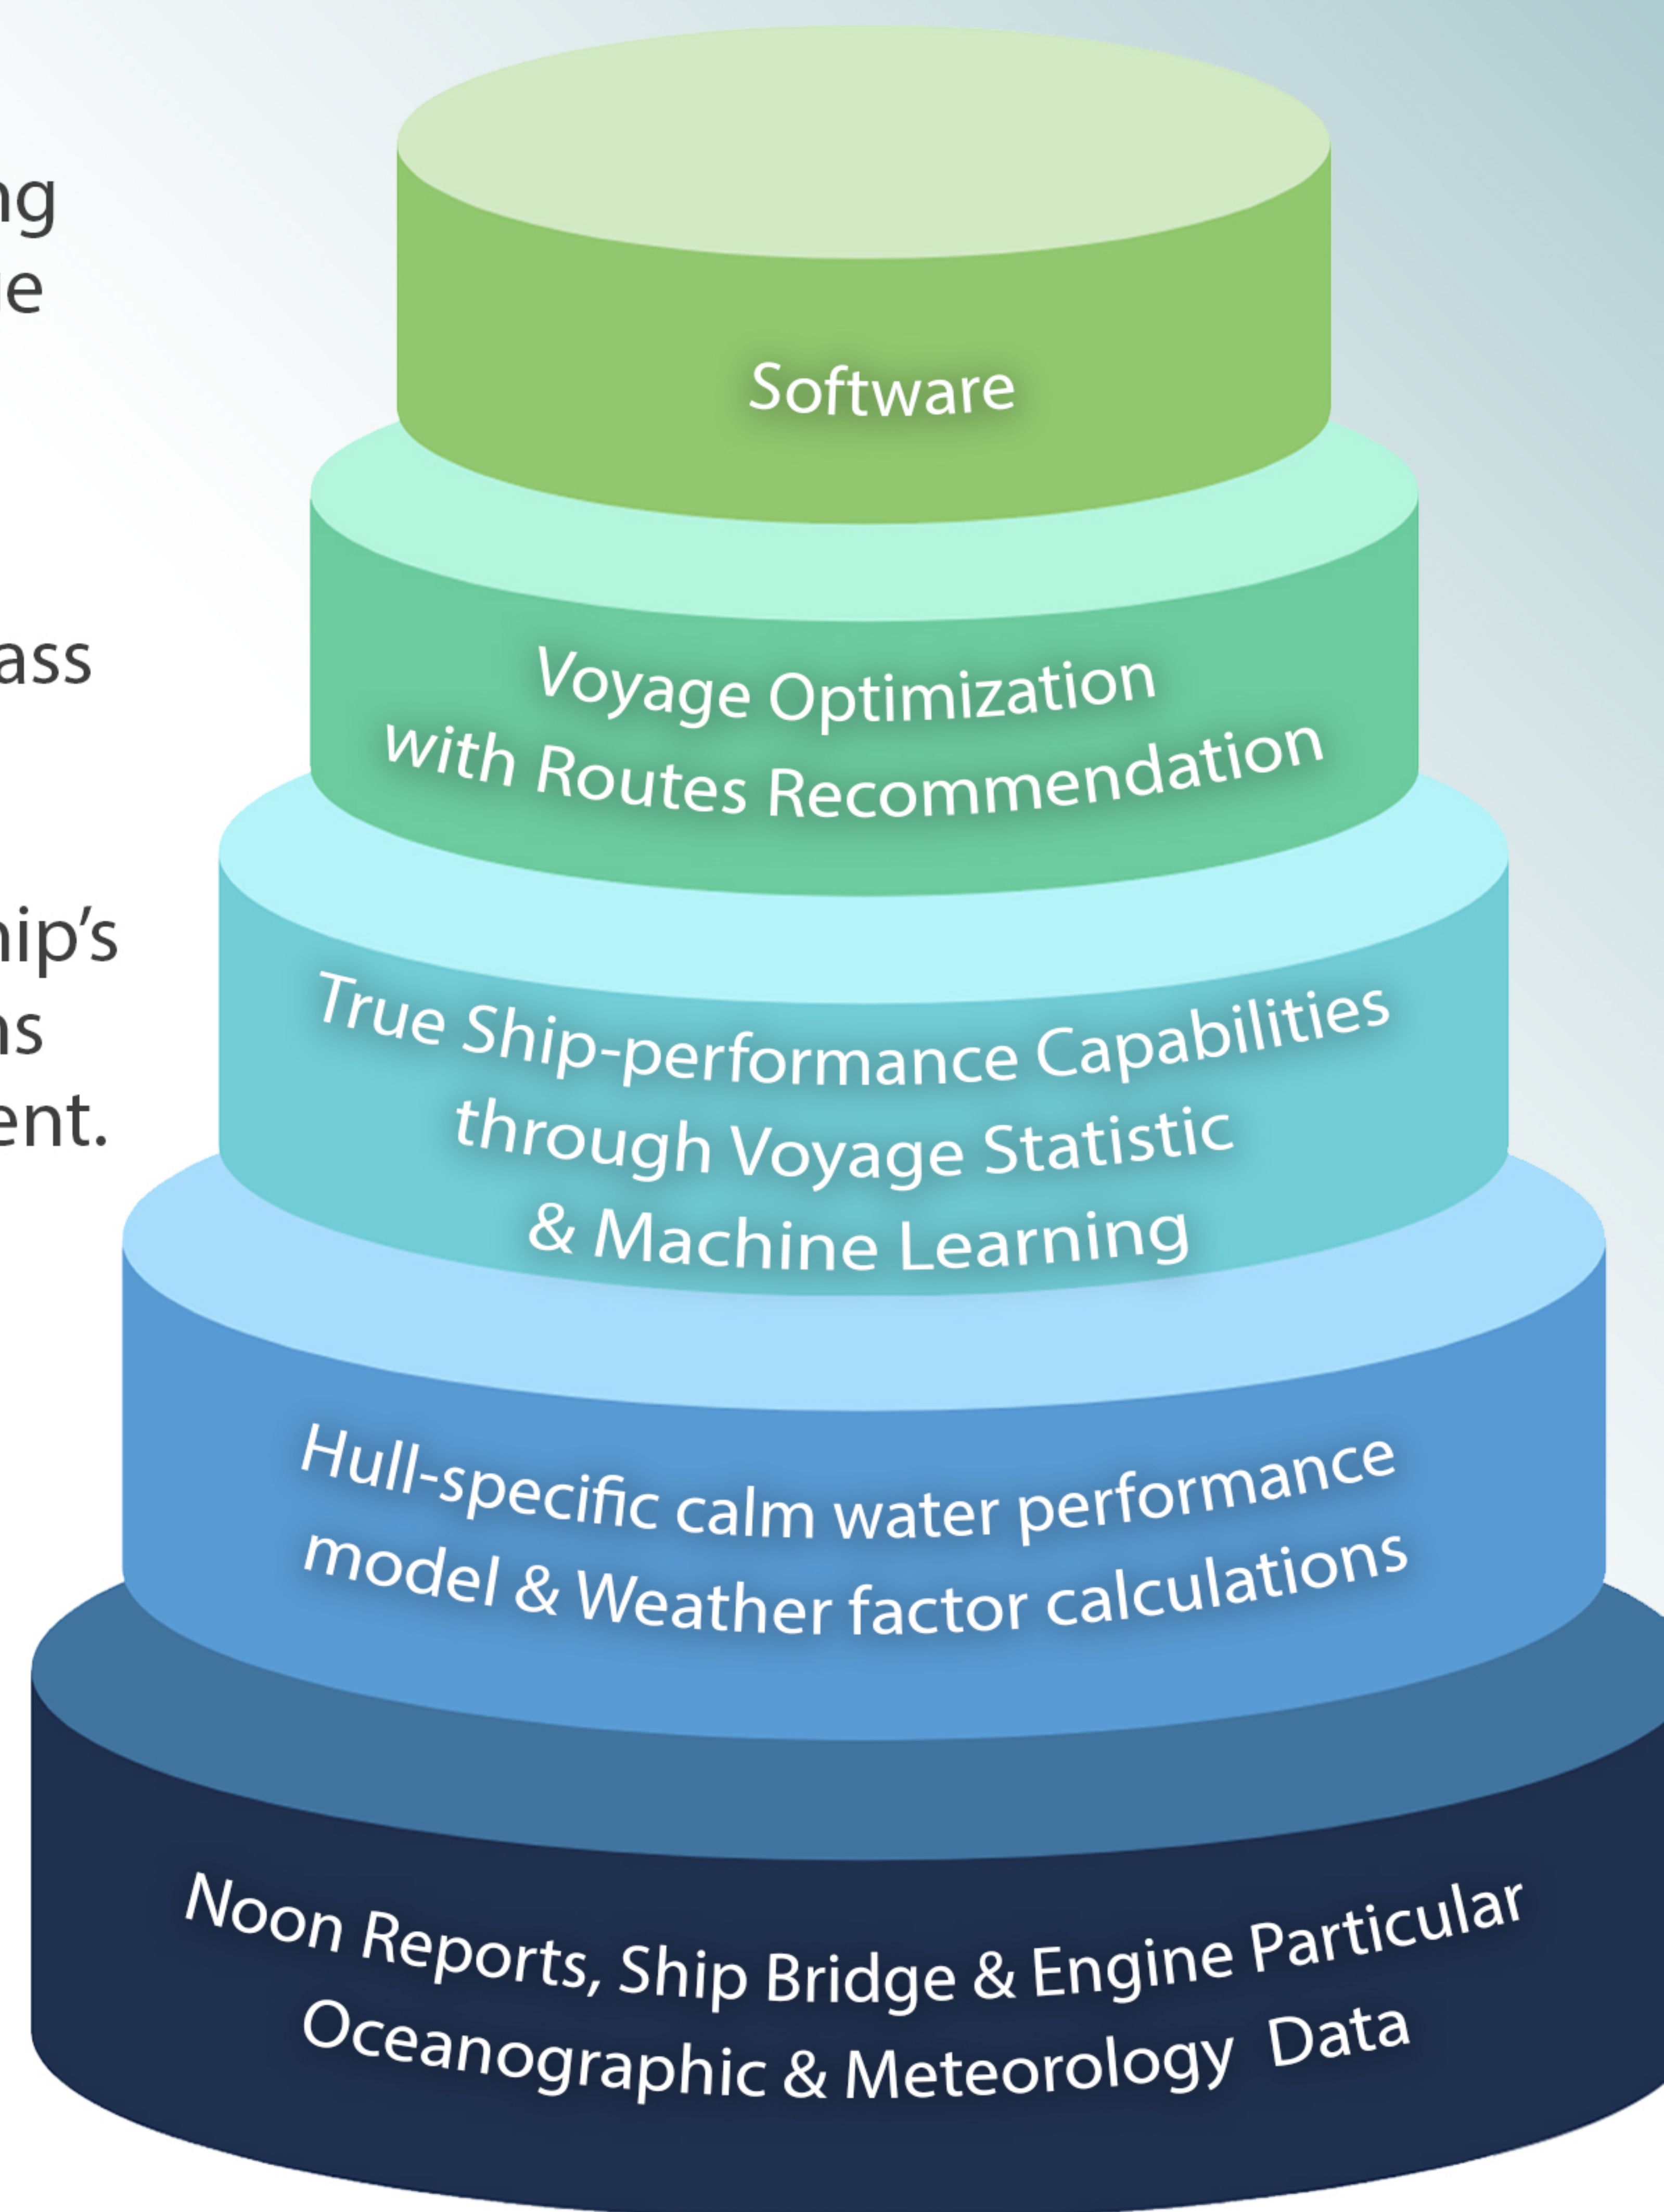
ng
e

ass

hip's
ns
ent.

Software

Voyage Optimization with Routes Recommendation

True Ship-performance Capabilities through Voyage Statistic & Machine Learning

Hull-specific calm water performance model & Weather factor calculations

Noon Reports, Ship Bridge & Engine Particular Oceanographic & Meteorology Data